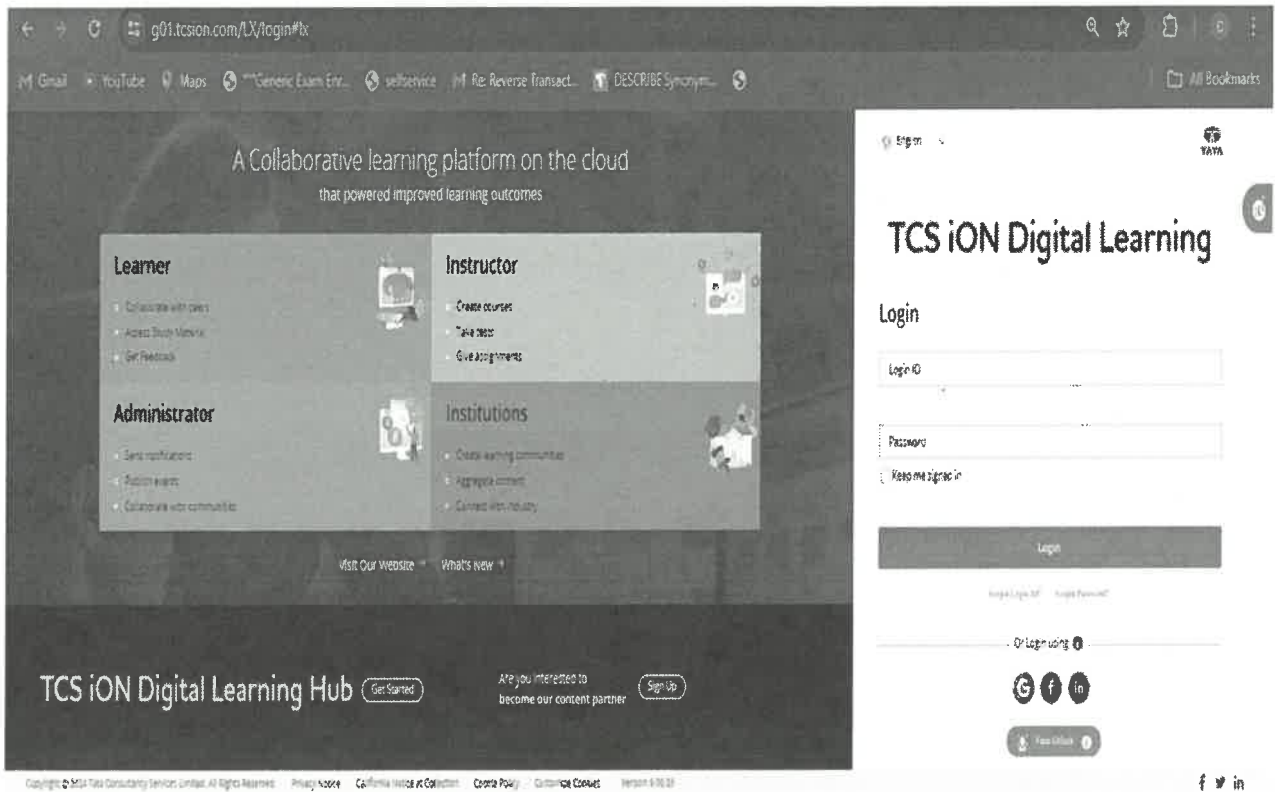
g01.tcsion.com/LX/login#lx

Gmail YouTube Maps ***Generic Exam Ent... selfservice Re: Reverse Transact... DESCRIBE Synonym... All Bookmarks

A Collaborative learning platform on the cloud
that powered improved learning outcomes

Learner
Collaborate with peers
Access Study Material
Get Feedback

Instructor
Create courses
Take tests
Give assignments

Administrator
Send notifications
Publish events
Collaborate with communities

Institutions
Create learning communities
Aggregate content
Connect with industry

Visit Our Website What's New

TCS iON Digital Learning Hub Get Started

Are you interested to become our content partner Sign Up

English

TATA

TCS iON Digital Learning

Login

Login ID

Password

Keep me signed in

Login

Forgot Login ID? Forgot Password?

Or Login using

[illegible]

Copyright © 2024 Tata Consultancy Services Limited. All Rights Reserved. Privacy Notice California Notice at Collection Cookie Policy Customize Cookies Version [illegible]